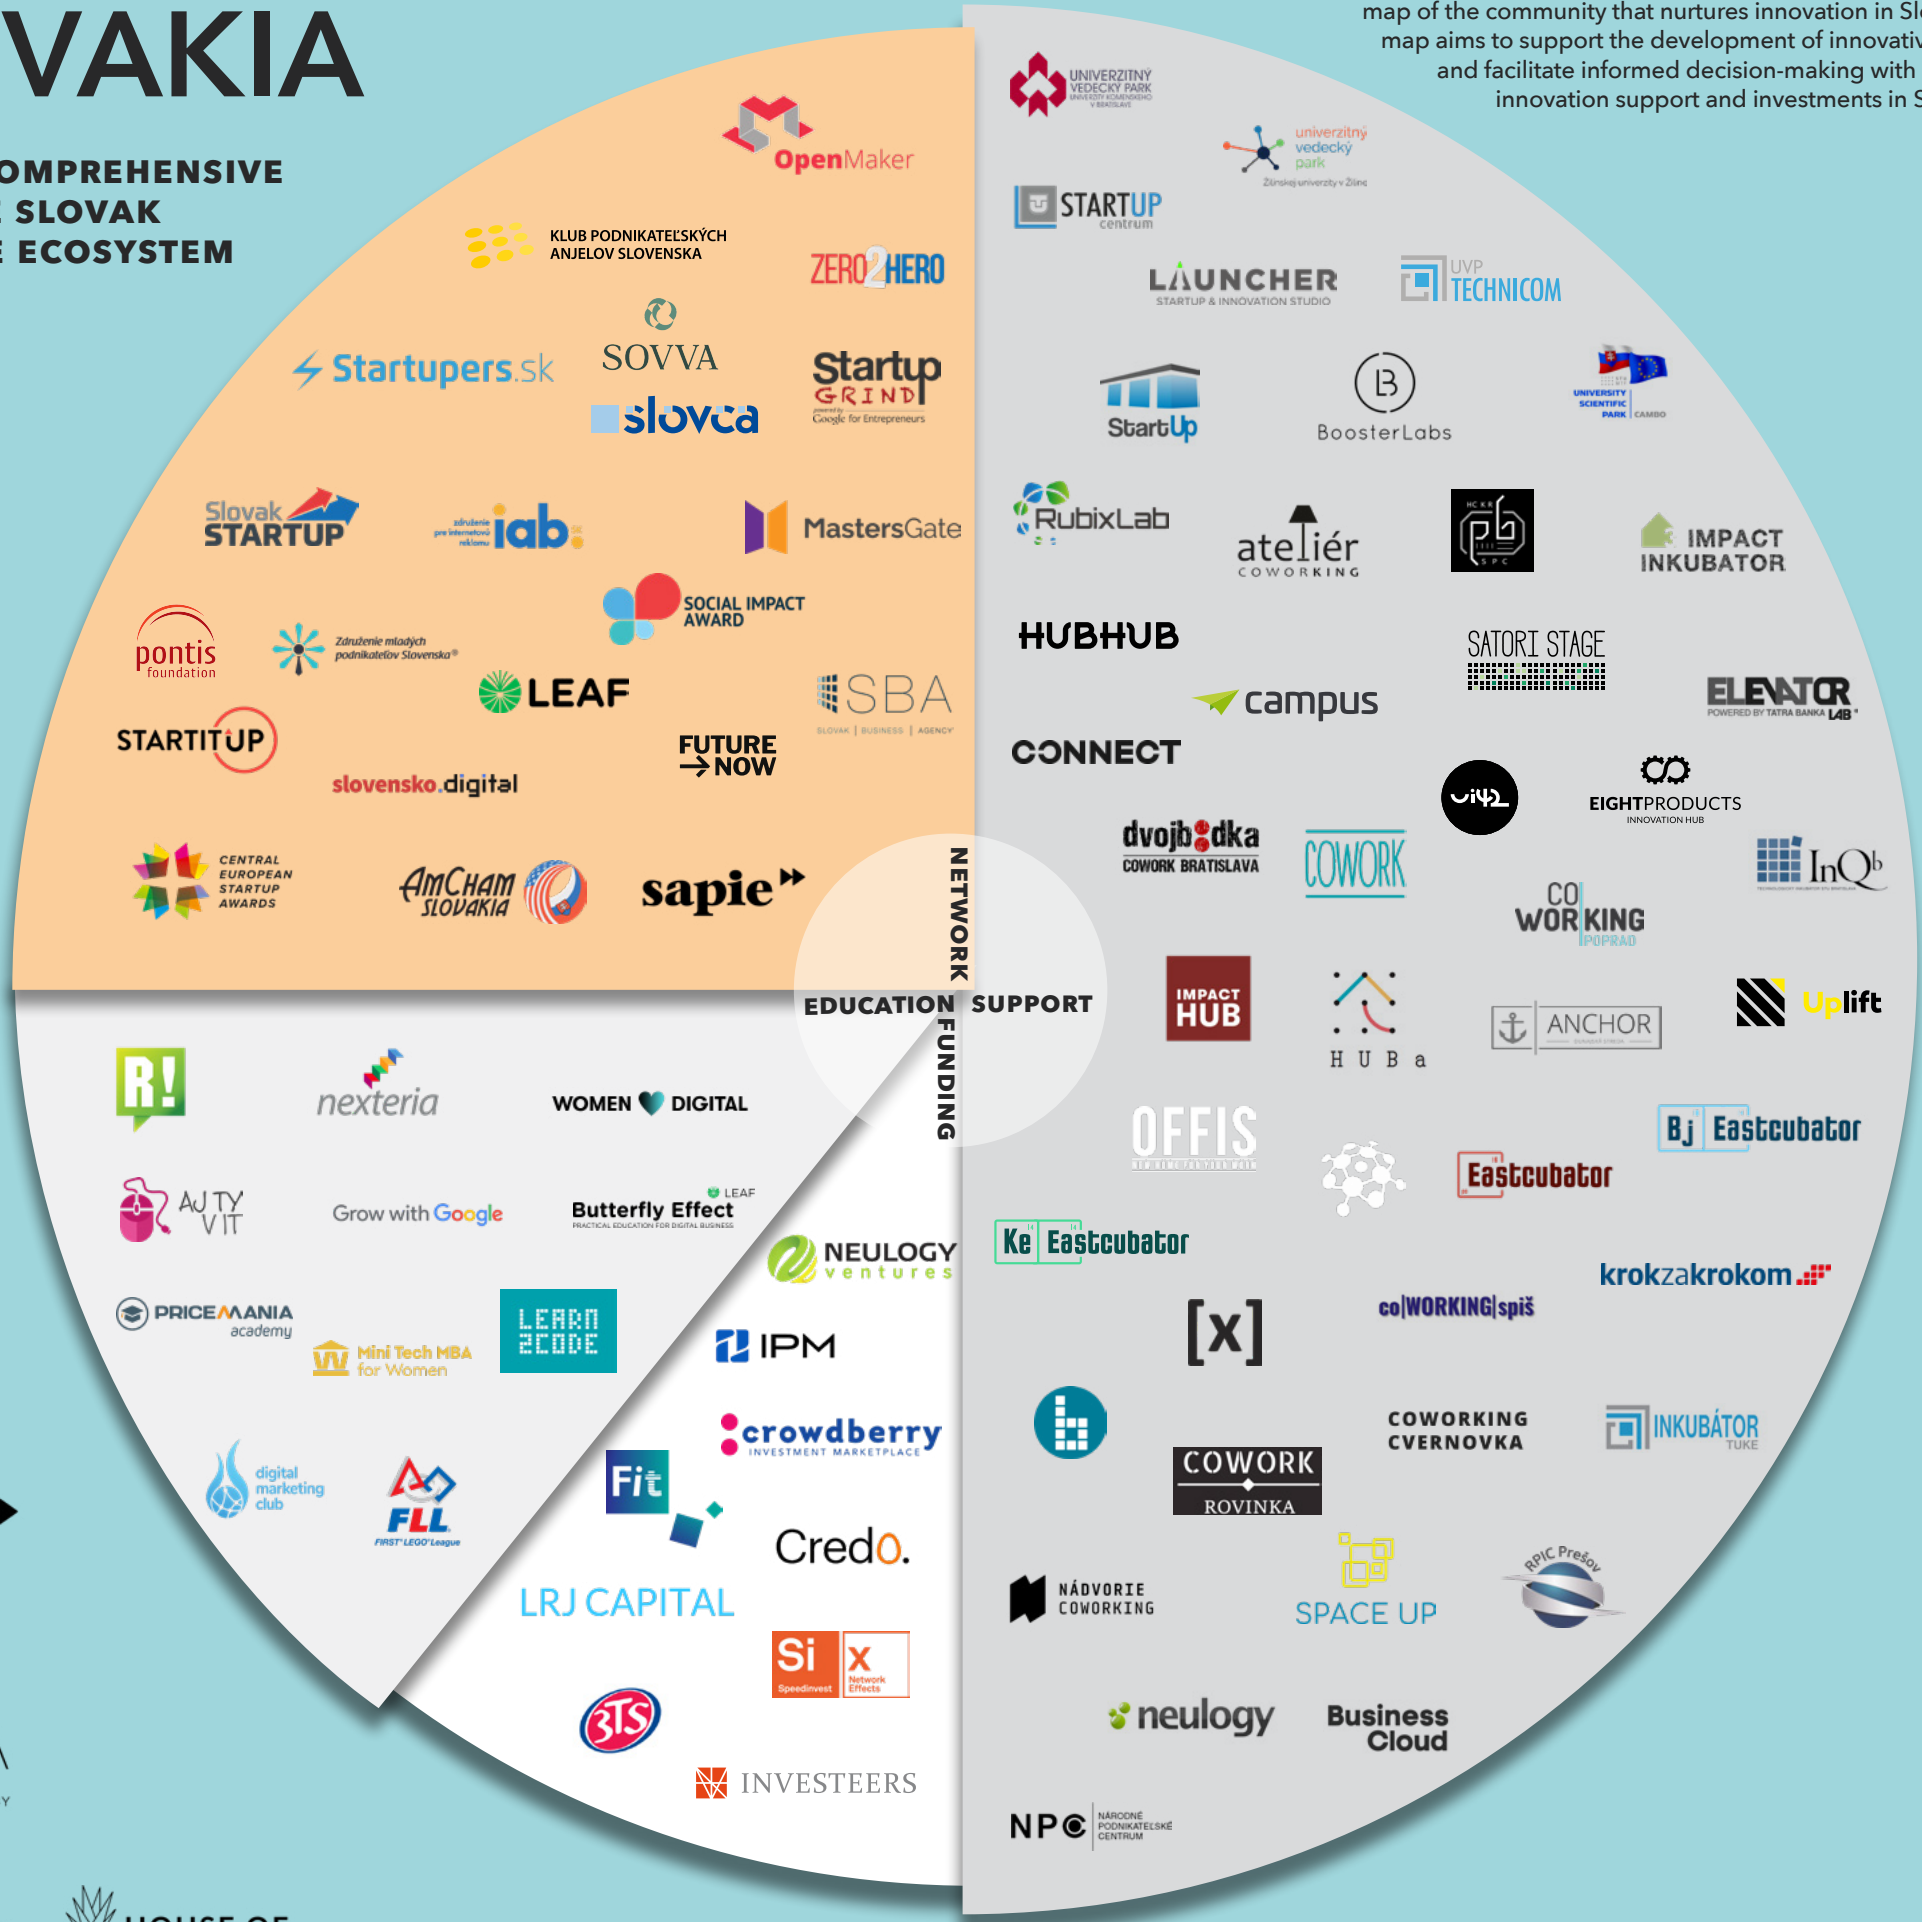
VAKIA

OMPREHENSIVE
SLOVAK
ECOSYSTEM

map of the community that nurtures innovation in Sl
map aims to support the development of innovati
and facilitate informed decision-making with
innovation support and investments in S

OpenMaker
KLUB PODNIKATEĽSKÝCH ANJELOV SLOVENSKA
ZERO2HERO
Startupers.sk
SOVVA
slovca
Startup GRIND powered by Google for Entrepreneurs
Slovak STARTUP
združenie pre internetovú reklamu iab.
MastersGate
SOCIAL IMPACT AWARD
pontis foundation
Združenie mladých podnikateľov Slovenska
LEAF
SBA SLOVAK BUSINESS AGENCY
STARTITUP
FUTURE NOW
slovensko.digital
CENTRAL EUROPEAN STARTUP AWARDS
AmCham SLOVAKIA
sapie

NETWORK
EDUCATION
SUPPORT
FUNDING

UNIVERZITNÝ VEDECKÝ PARK UNIVERZITY KOMENSKÉHO V BRATISLAVE
univerzitný vedecký park Žilinskej univerzity v Žiline
STARTUP centrum
LAUNCHER STARTUP & INNOVATION STUDIO
UVP TECHNICOM
StartUp
BoosterLabs
UNIVERSITY SCIENTIFIC PARK CAMBO
RubixLab
ateliér COWORKING
IMPACT INKUBATOR
HUBHUB
SATORI STAGE
campus
ELEVATOR POWERED BY TATRA BANKA LAB
CONNECT
EIGHTPRODUCTS INNOVATION HUB
dvojbodka COWORK BRATISLAVA
COWORK
InQb
CO WORKING POPRAD
IMPACT HUB
HUBa
ANCHOR
Uplift
OFFIS
Bj Eastcubator
Eastcubator
Ke Eastcubator
krokzakrokom
[x]
co|WORKING|spiš
COWORKING CVERNOVKA
COWORK ROVINKA
INKUBÁTOR TUKE
NÁDVORIE COWORKING
SPACE UP
RPIC Prešov
neulogy
Business Cloud
NPC NÁRODNÉ PODNIKATEĽSKÉ CENTRUM

R!
nexteria
WOMEN DIGITAL
AJ TY V IT
Grow with Google
LEAF Butterfly Effect PRACTICAL EDUCATION FOR DIGITAL BUSINESS
NEULOGY ventures
PRICEMANIA academy
Mini Tech MBA for Women
LEARN2CODE
IPM
crowdberry INVESTMENT MARKETPLACE
digital marketing club
FLL FIRST LEGO League
Fit
Credo.
LRJ CAPITAL
Si Speedinvest
X Network Effects
3TS
INVESTEERS